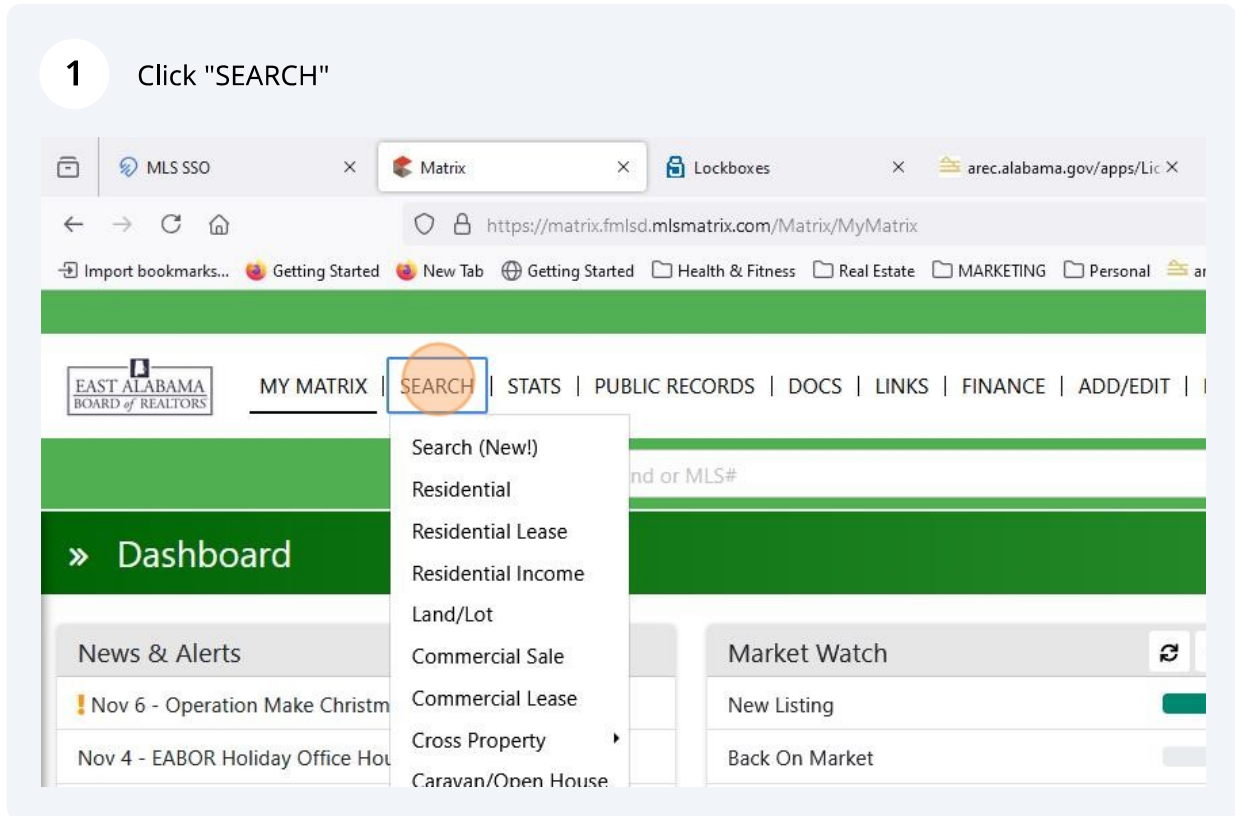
1 Click "SEARCH"

MLS SSO ×
Matrix ×
Lockboxes ×
arec.alabama.gov/apps/Lic ×

https://matrix.fmlsd.mlsmatrix.com/Matrix/MyMatrix

Import bookmarks... Getting Started New Tab Getting Started Health & Fitness Real Estate MARKETING Personal ar

EAST ALABAMA BOARD of REALTORS

MY MATRIX | SEARCH | STATS | PUBLIC RECORDS | DOCS | LINKS | FINANCE | ADD/EDIT |

Search (New!)
Residential
Residential Lease
Residential Income
Land/Lot
Commercial Sale
Commercial Lease
Cross Property
Caravan/Open House

nd or MLS#

» Dashboard

News & Alerts
! Nov 6 - Operation Make Christm
Nov 4 - EABOR Holiday Office Hou

Market Watch
New Listing
Back On Market